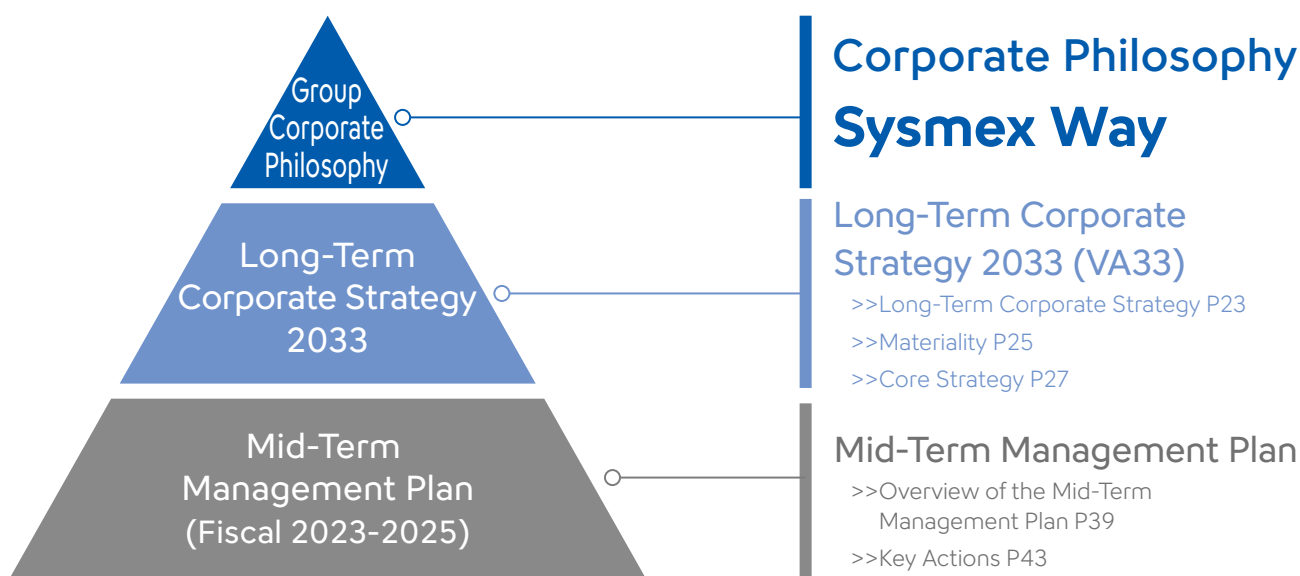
Group Corporate Philosophy

Long-Term Corporate Strategy 2033

Mid-Term Management Plan (Fiscal 2023-2025)

Corporate Philosophy
Sysmex Way

Long-Term Corporate Strategy 2033 (VA33)
>>Long-Term Corporate Strategy P23
>>Materiality P25
>>Core Strategy P27

Mid-Term Management Plan
>>Overview of the Mid-Term Management Plan P39
>>Key Actions P43